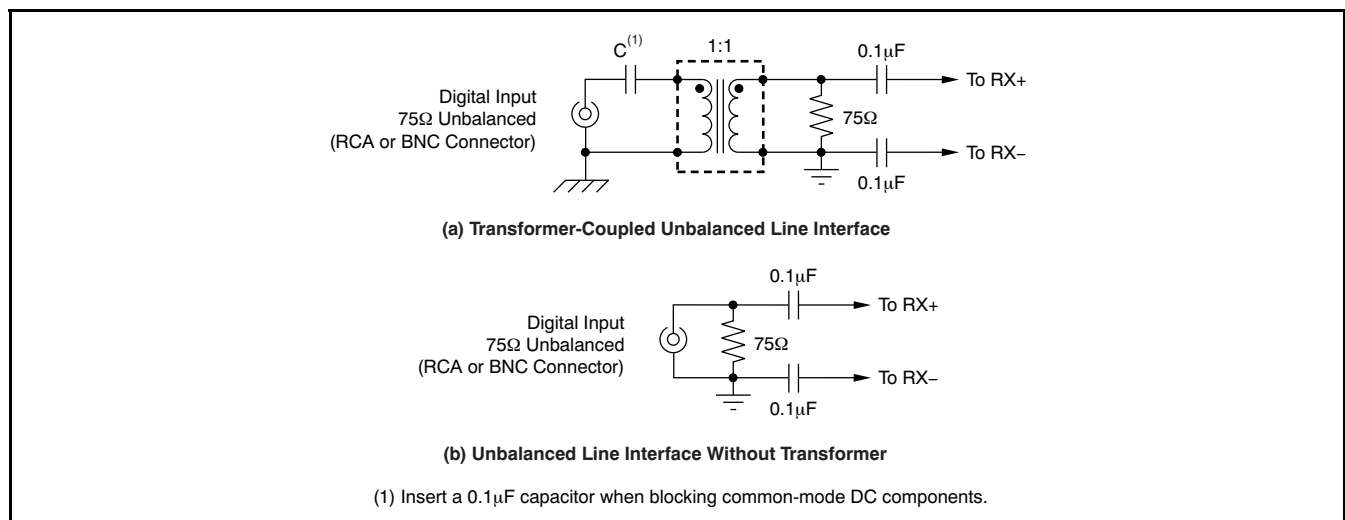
$C^{(1)}$

1:1

0.1μF

Digital Input
75Ω Unbalanced
(RCA or BNC Connector)

To RX+

75Ω

To RX–

0.1μF

**(a) Transformer-Coupled Unbalanced Line Interface**

0.1μF

Digital Input
75Ω Unbalanced
(RCA or BNC Connector)

To RX+

75Ω

To RX–

0.1μF

**(b) Unbalanced Line Interface Without Transformer**

(1) Insert a 0.1μF capacitor when blocking common-mode DC components.